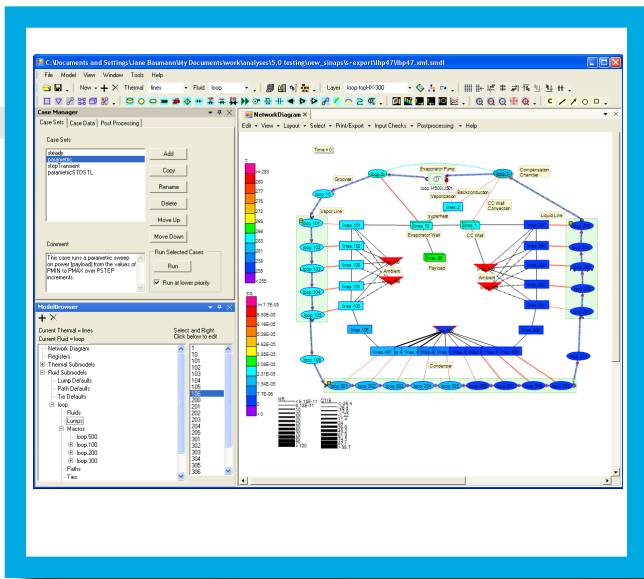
C:\Documents and Settings\Jane Baumann\My Documents\work\analyses\5.0 testing\new_sinaps\s+export\lhp47\lhp47.xml.smdl

File Model View Window Tools Help

New Thermal lines Fluid loop Layer loop.topHX.300

Case Manager

Case Sets Case Data Post Processing

Case Sets

steady
parametric
stepTransient
parametricSTDSTL

Add

Copy

Rename

Delete

Move Up

Move Down

Comment

This case runs a parametric sweep on power (payload) from the values of PMIN to PMAX over PSTEP increments.

Run Selected Cases

Run

Run at lower priority

ModelBrowser

Current Thermal = lines
Current Fluid = loop

Select and Right Click below to edit

Network Diagram
Registers
Thermal Submodels
Fluid Submodels
Lump Defaults
Path Defaults
Tie Defaults
loop
Fluids
Lumps
Macros
loop.500
loop.100
loop.200
loop.300
Paths
Ties

1
10
101
102
103
104
105
106
200
201
202
203
301
302
303
304
305
306

NetworkDiagram

Edit View Layout Select Print/Export Input Checks Postprocessing Help

Time = 0.0

T
= 283
280
277
275
272
269
266
263
261
258
255
= 255

FR
= 7.7E-05
6.93E-05
6.16E-05
5.39E-05
4.62E-05
3.85E-05
3.08E-05
2.31E-05
1.54E-05
7.7E-06
0
= 0

Evaporator Pump
Compensation Chamber
Grooves
Backconduction
Vaporization
superheat
CC Wall Convection
Vapor Line
Liquid Line
Evaporator Wall
CC Wall
Payload
Ambient
Condenser
lines.106